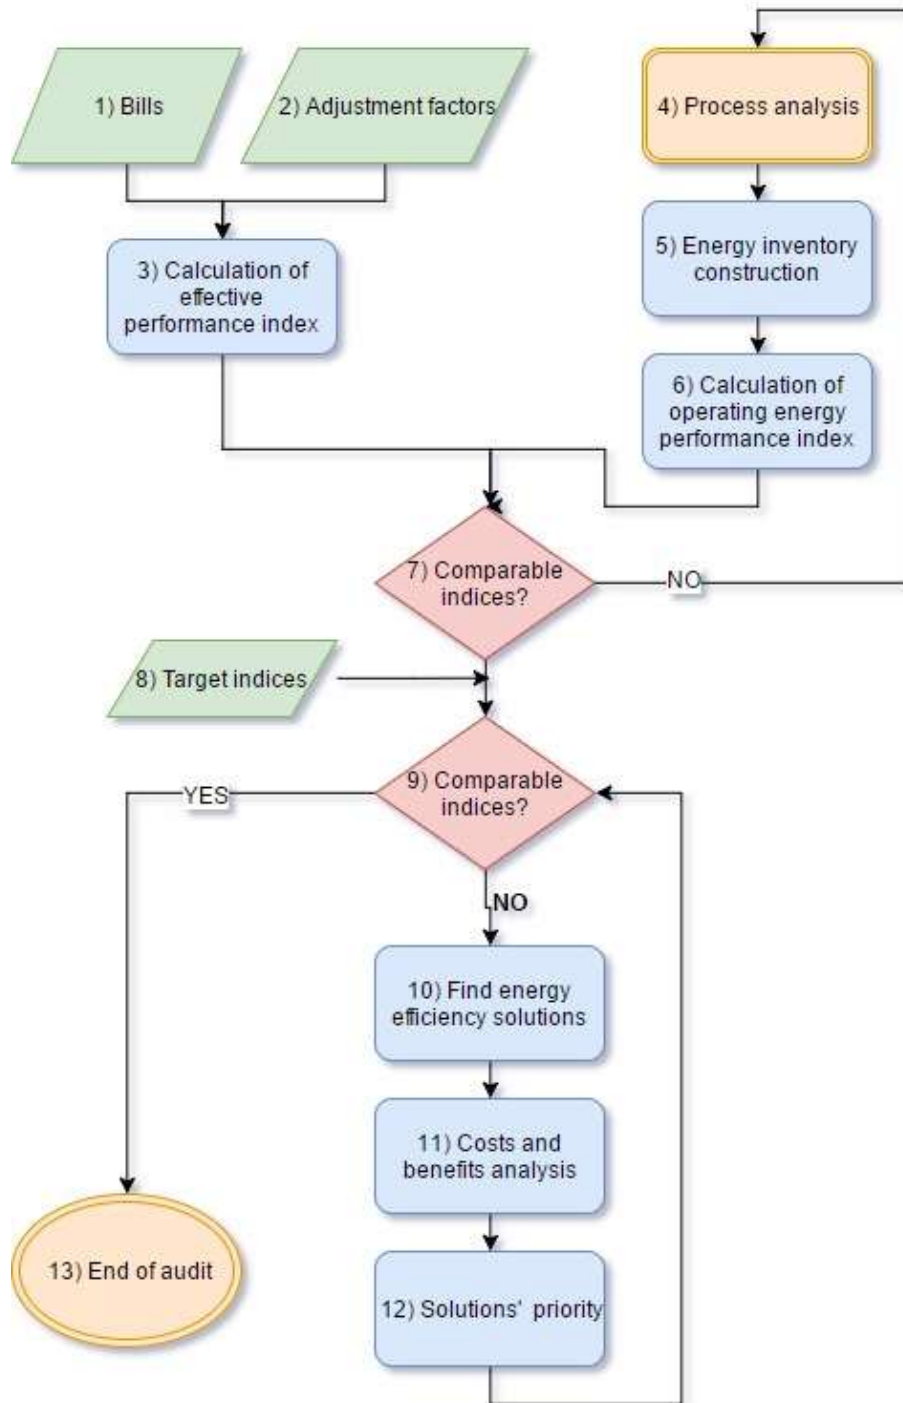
1) Bills

2) Adjustment factors

3) Calculation of effective performance index

4) Process analysis

5) Energy inventory construction

6) Calculation of operating energy performance index

7) Comparable indices?

NO

8) Target indices

9) Comparable indices?

YES

NO

10) Find energy efficiency solutions

11) Costs and benefits analysis

12) Solutions' priority

13) End of audit